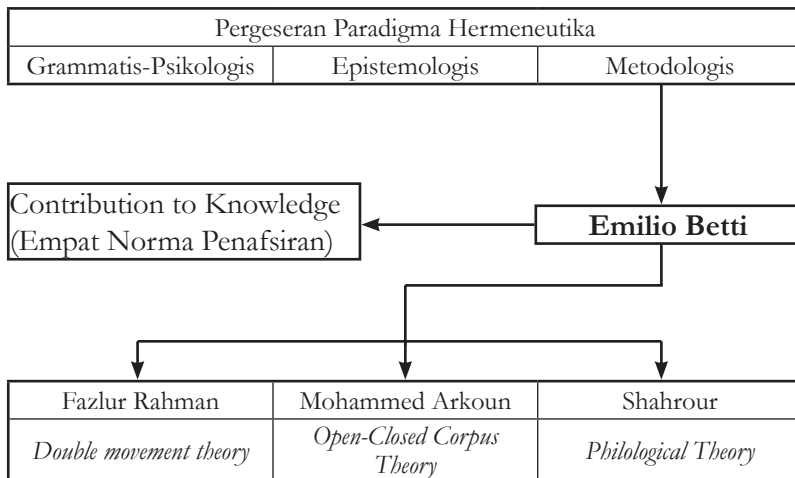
Pergeseran Paradigma Hermeneutika

| Grammatis-Psikologis | Epistemologis | Metodologis |
|---|---|---|

Contribution to Knowledge (Empat Norma Penafsiran)

**Emilio Betti**

| Fazlur Rahman | Mohammed Arkoun | Shahrour |
|---|---|---|
| *Double movement theory* | *Open-Closed Corpus Theory* | *Philological Theory* |